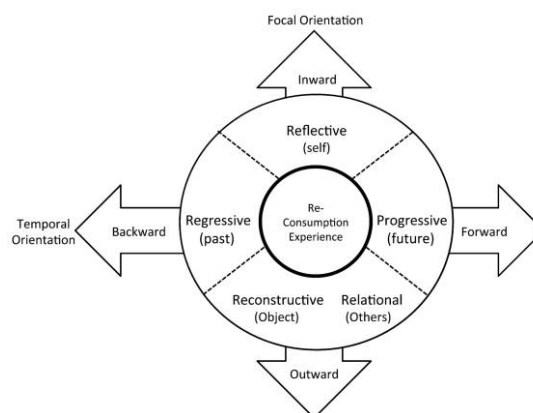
Focal Orientation

Inward

Reflective
(self)

Temporal Orientation

Backward

Regressive
(past)

Re-Consumption Experience

Progressive
(future)

Forward

Reconstructive
(Object)

Relational
(Others)

Outward